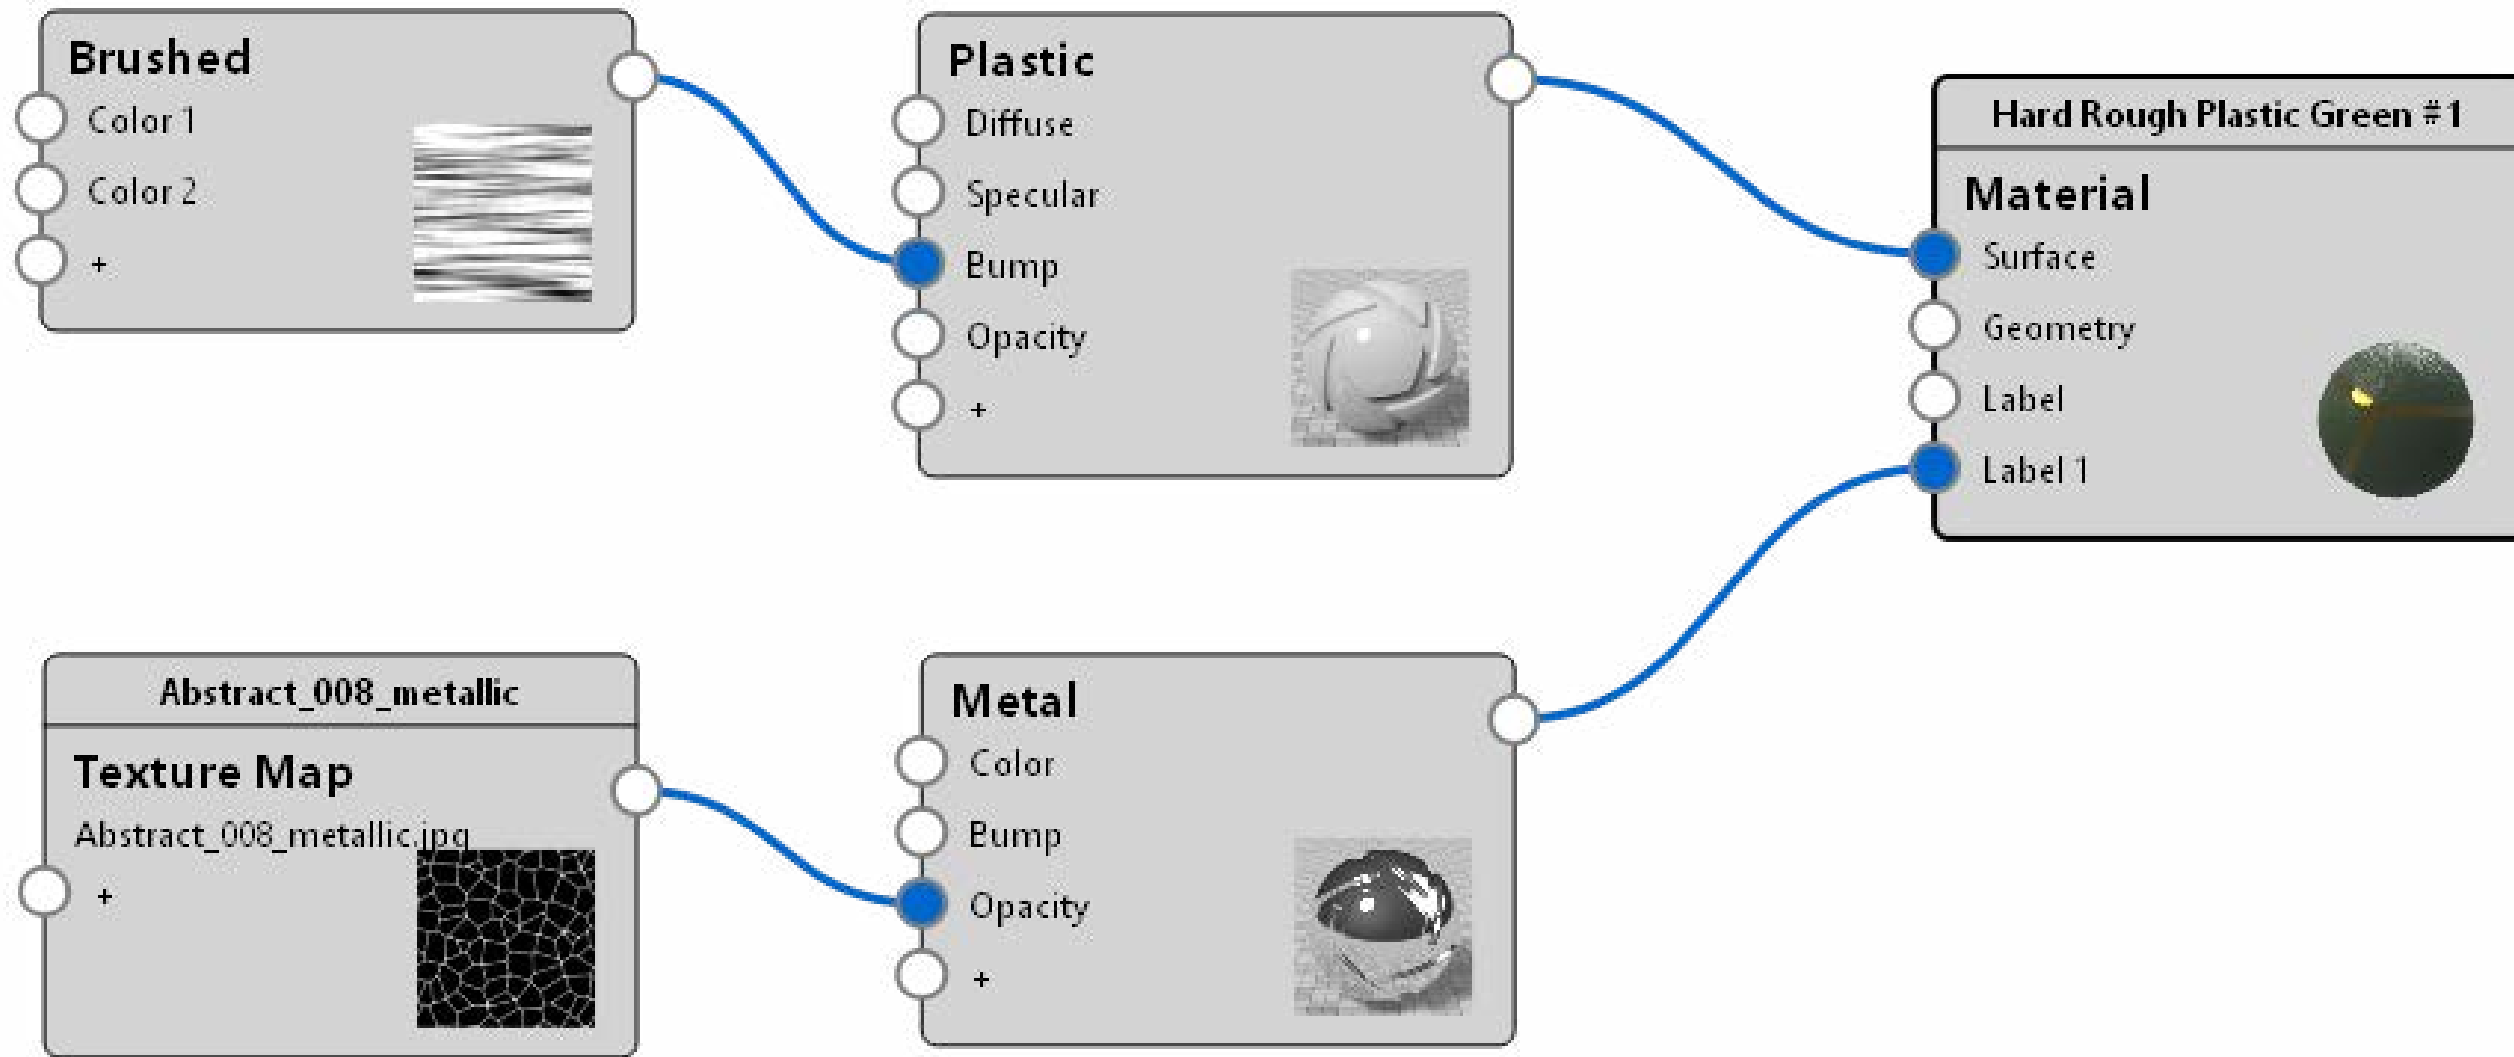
Brushed
Color 1
Color 2
+

Plastic
Diffuse
Specular
Bump
Opacity
+

Hard Rough Plastic Green #1
Material
Surface
Geometry
Label
Label 1

Abstract_008_metallic
Texture Map
Abstract_008_metallic.jpg
+

Metal
Color
Bump
Opacity
+